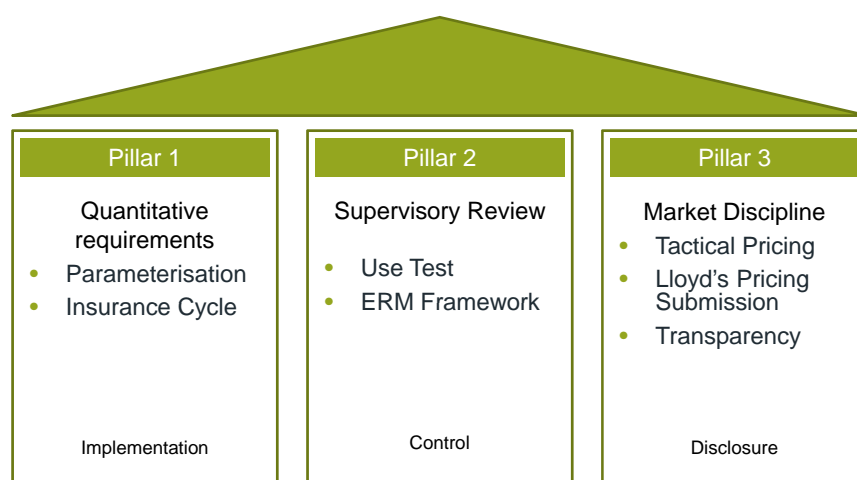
Pillar 1

Quantitative requirements

- Parameterisation
- Insurance Cycle

Implementation

Pillar 2

Supervisory Review

- Use Test
- ERM Framework

Control

Pillar 3

Market Discipline

- Tactical Pricing
- Lloyd's Pricing Submission
- Transparency

Disclosure